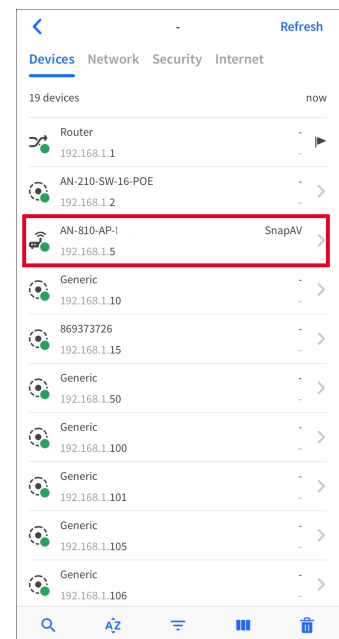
-
Refresh

Devices Network Security Internet

19 devices
now

Router
192.168.1.1
-
-

AN-210-SW-16-POE
192.168.1.2
-
-

AN-810-AP-I
192.168.1.5
SnapAV

Generic
192.168.1.10
-
-

869373726
192.168.1.15
-
-

Generic
192.168.1.50
-
-

Generic
192.168.1.100
-
-

Generic
192.168.1.101
-
-

Generic
192.168.1.105
-
-

Generic
192.168.1.106
-
-

AZ